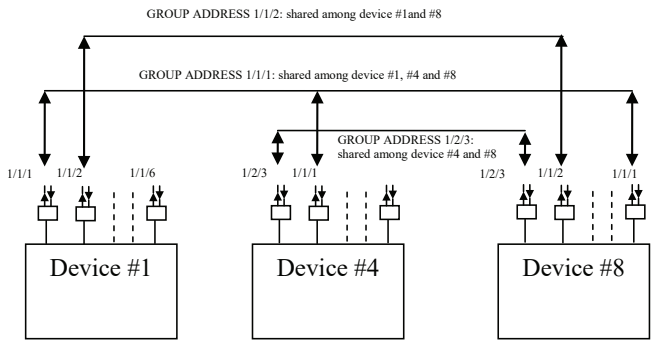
GROUP ADDRESS 1/1/2: shared among device #1and #8

GROUP ADDRESS 1/1/1: shared among device #1, #4 and #8

GROUP ADDRESS 1/2/3: shared among device #4 and #8

1/1/1 1/1/2 1/1/6

1/2/3 1/1/1

1/2/3 1/1/2 1/1/1

Device #1

Device #4

Device #8